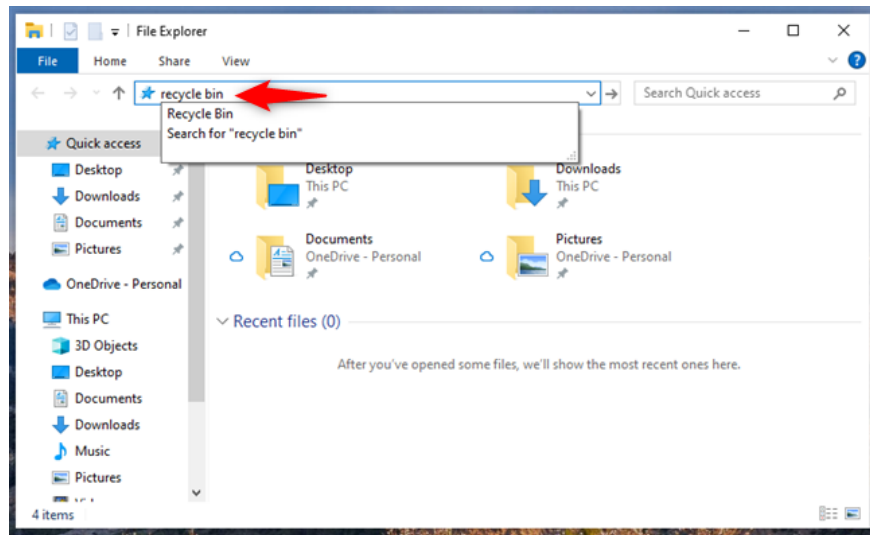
File Explorer

File Home Share View

recycle bin

Recycle Bin
Search for "recycle bin"

Search Quick access

Quick access
Desktop
Downloads
Documents
Pictures
OneDrive - Personal
This PC
3D Objects
Desktop
Documents
Downloads
Music
Pictures

Desktop
This PC

Downloads
This PC

Documents
OneDrive - Personal

Pictures
OneDrive - Personal

Recent files (0)

After you've opened some files, we'll show the most recent ones here.

4 items